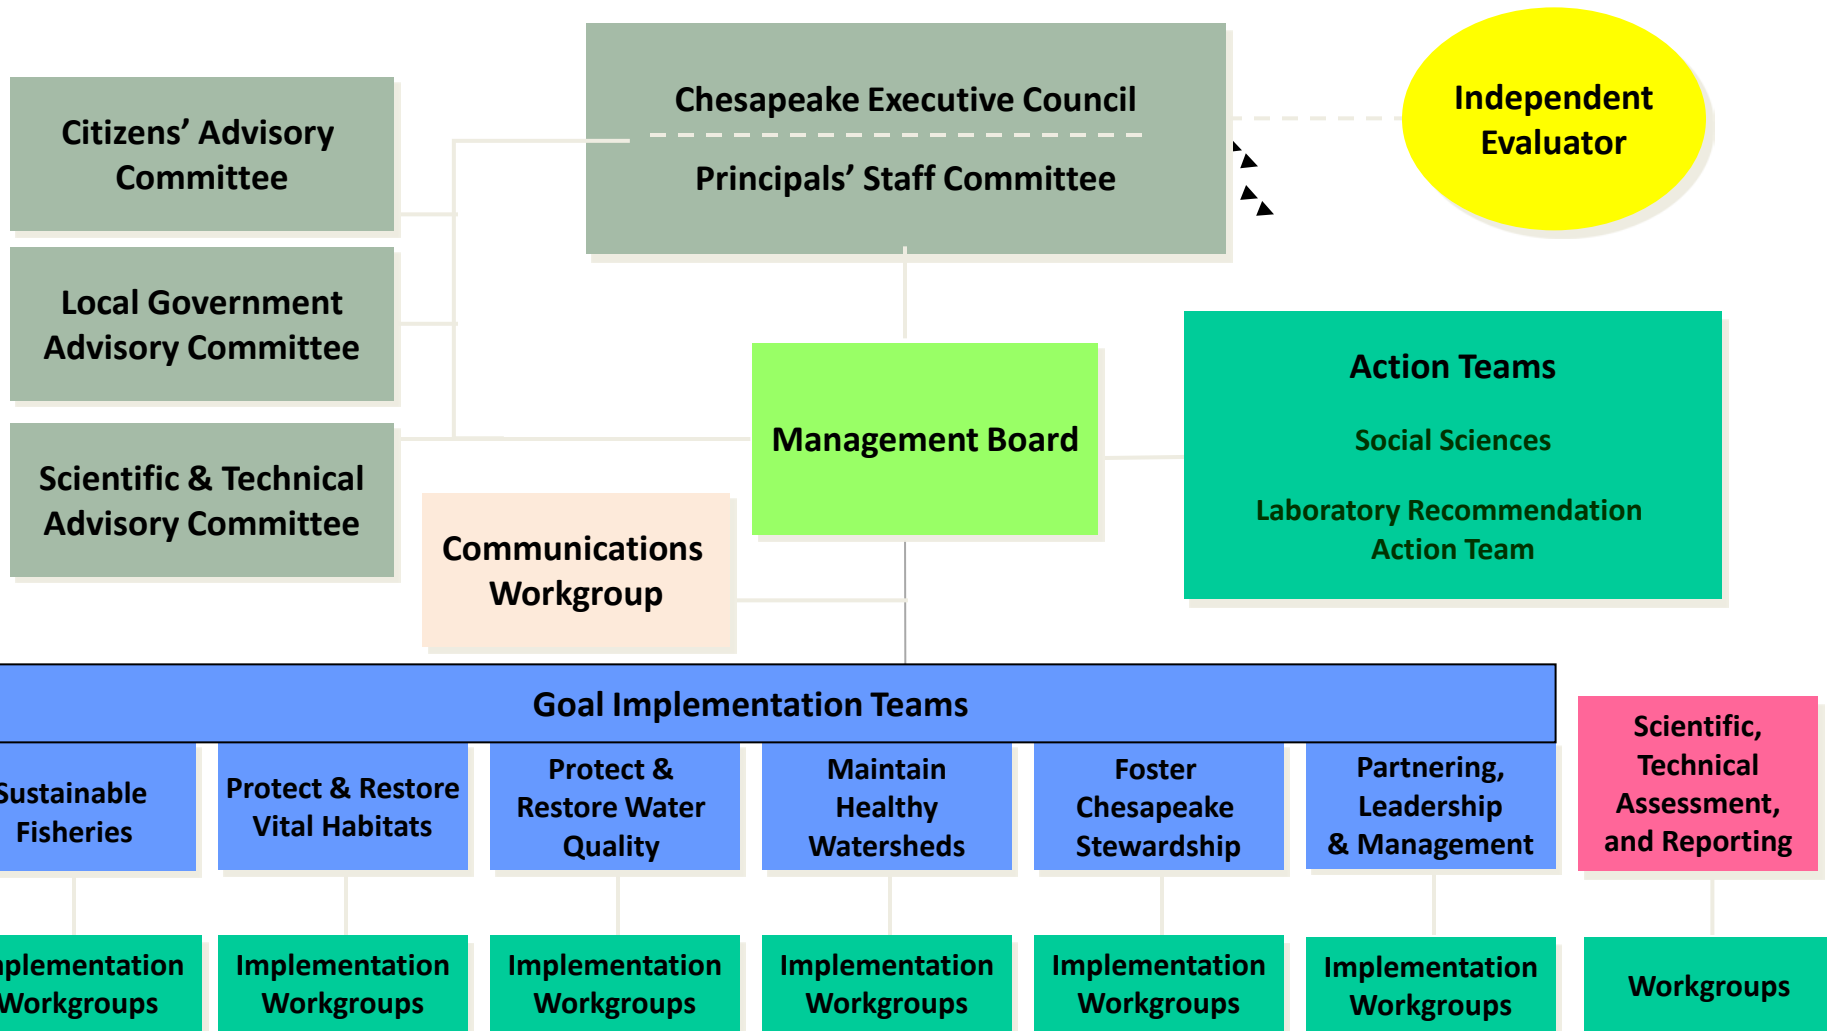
Citizens' Advisory Committee

Local Government Advisory Committee

Scientific & Technical Advisory Committee

Chesapeake Executive Council

Principals' Staff Committee

Independent Evaluator

Management Board

Communications Workgroup

Action Teams

Social Sciences

Laboratory Recommendation Action Team

Goal Implementation Teams

ustainable Fisheries

Protect & Restore Vital Habitats

Protect & Restore Water Quality

Maintain Healthy Watersheds

Foster Chesapeake Stewardship

Partnering, Leadership & Management

Scientific, Technical Assessment, and Reporting

plementation Workgroups

Implementation Workgroups

Implementation Workgroups

Implementation Workgroups

Implementation Workgroups

Implementation Workgroups

Workgroups